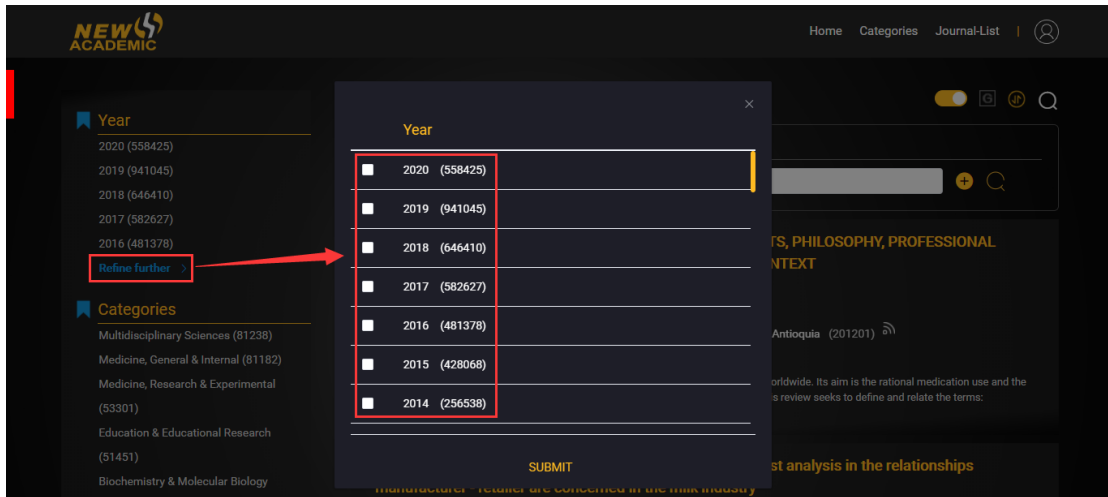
NEW ACADEMIC

Home Categories Journal-List |

Year
2020 (558425)
2019 (941045)
2018 (646410)
2017 (582627)
2016 (481378)
Refine further

Categories
Multidisciplinary Sciences (81238)
Medicine, General & Internal (81182)
Medicine, Research & Experimental (53301)
Education & Educational Research (51451)
Biochemistry & Molecular Biology

×
Year
2020 (558425)
2019 (941045)
2018 (646410)
2017 (582627)
2016 (481378)
2015 (428068)
2014 (256538)

SUBMIT

TS, PHILOSOPHY, PROFESSIONAL
NTEXT

Antioquia (201201)

orldwide. Its aim is the rational medication use and the
s review seeks to define and relate the terms:

st analysis in the relationships
manufacturer - retailer are concerned in the milk industry